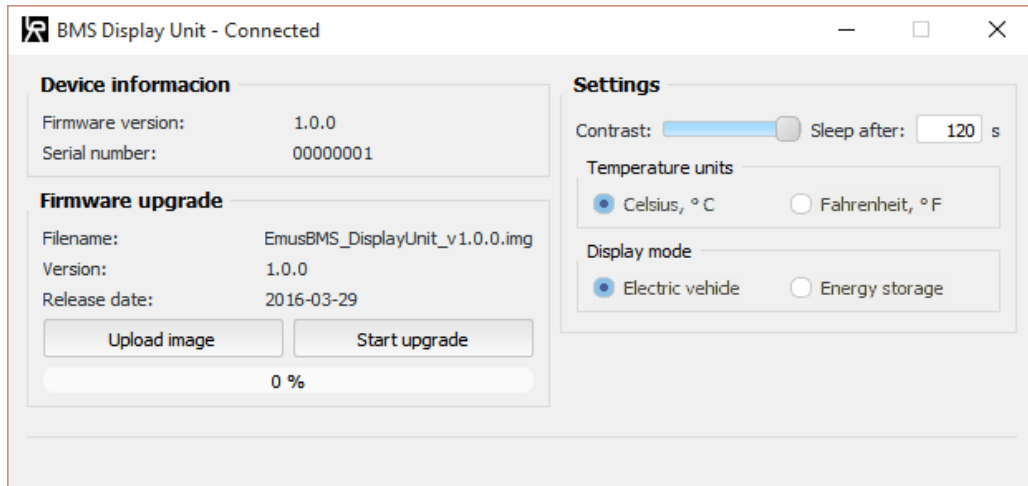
BMS Display Unit - Connected

Device informacion
Firmware version: 1.0.0
Serial number: 00000001

Firmware upgrade
Filename: EmusBMS_DisplayUnit_v1.0.0.img
Version: 1.0.0
Release date: 2016-03-29
Upload image
Start upgrade
0 %

Settings
Contrast:
Sleep after: 120 s
Temperature units
Celsius, ° C
Fahrenheit, ° F
Display mode
Electric vehicle
Energy storage